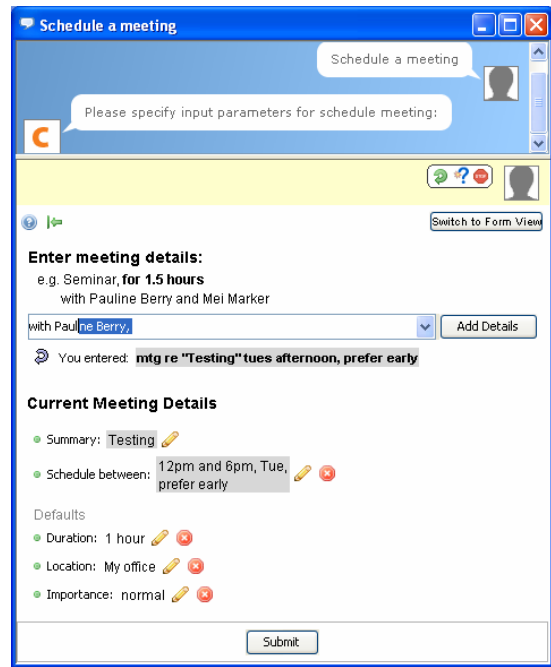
Schedule a meeting

Schedule a meeting

Please specify input parameters for schedule meeting:

C

Switch to Form View

Enter meeting details:

e.g. Seminar, **for 1.5 hours**
with Pauline Berry and Mei Marker

with Pauline Berry,

Add Details

You entered: **mtg re "Testing" tues afternoon, prefer early**

Current Meeting Details

Summary: Testing

Schedule between: 12pm and 6pm, Tue, prefer early

Defaults

Duration: 1 hour

Location: My office

Importance: normal

Submit